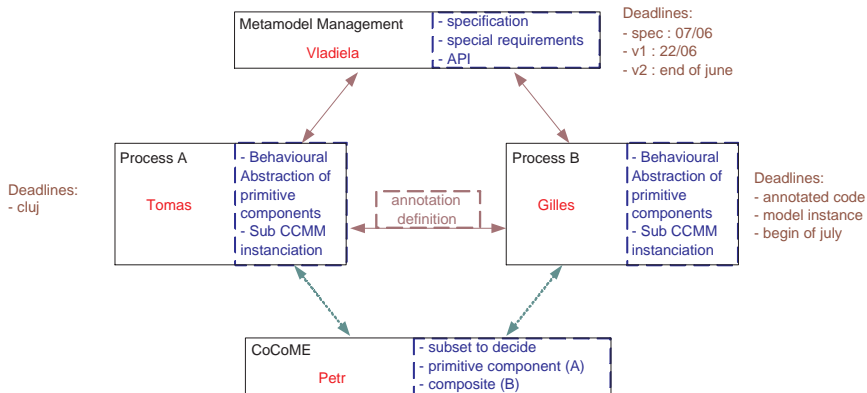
Metamodel Management
Vladiela

- specification
- special requirements
- API

Deadlines:
- spec : 07/06
- v1 : 22/06
- v2 : end of june

Deadlines:
- cluj

Process A
Tomas

- Behavioural Abstraction of primitive components
- Sub CCMM instanciation

annotation definition

Process B
Gilles

- Behavioural Abstraction of primitive components
- Sub CCMM instanciation

Deadlines:
- annotated code
- model instance
- begin of july

CoCoME
Petr

- subset to decide
- primitive component (A)
- composite (B)